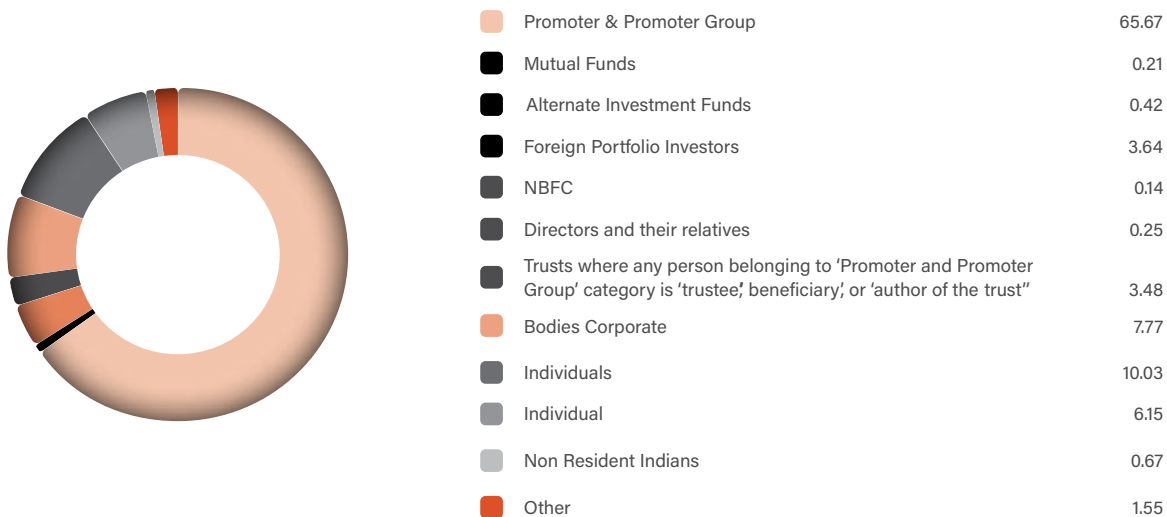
| | |
|---|---|
| Promoter & Promoter Group | 65.67 |
| Mutual Funds | 0.21 |
| Alternate Investment Funds | 0.42 |
| Foreign Portfolio Investors | 3.64 |
| NBFC | 0.14 |
| Directors and their relatives | 0.25 |
| Trusts where any person belonging to ‘Promoter and Promoter Group’ category is ‘trustee’, beneficiary’, or ‘author of the trust” | 3.48 |
| Bodies Corporate | 7.77 |
| Individuals | 10.03 |
| Individual | 6.15 |
| Non Resident Indians | 0.67 |
| Other | 1.55 |